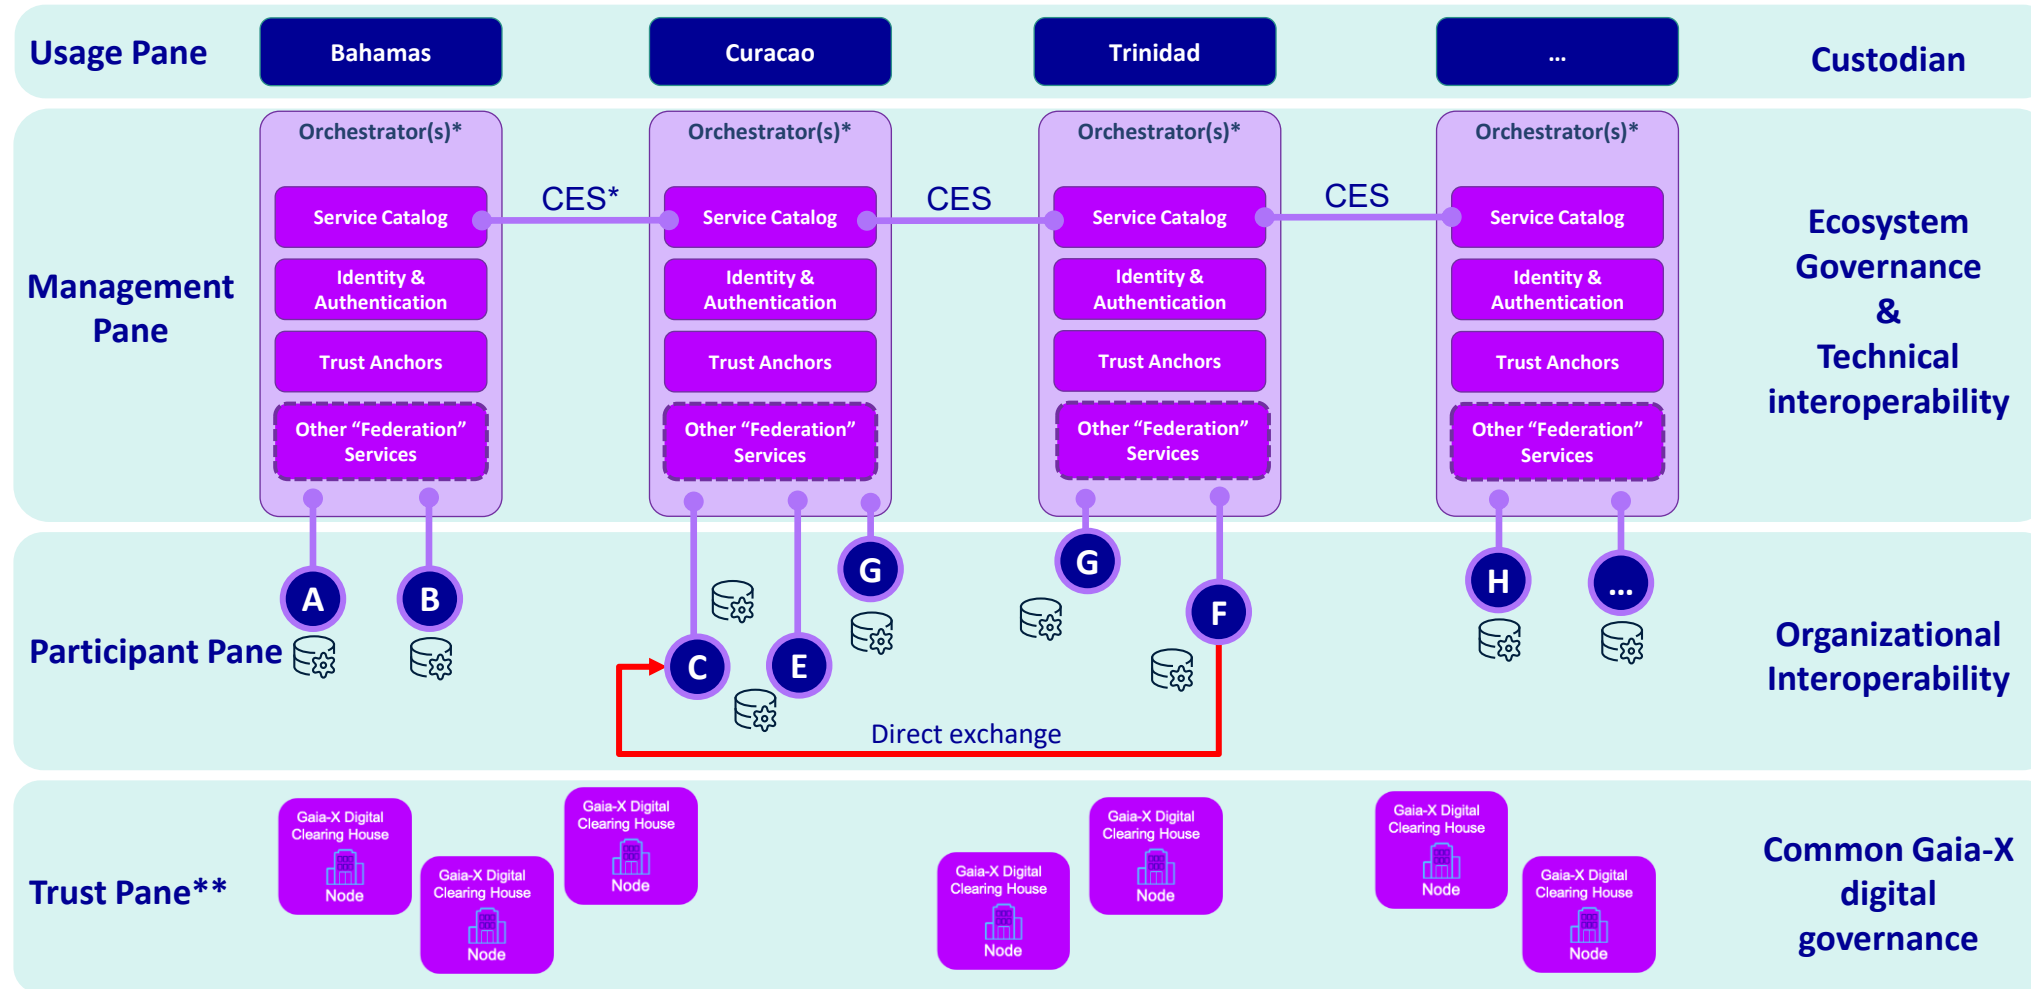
Usage Pane

Bahamas

Curacao

Trinidad

...

Custodian

Management Pane

Orchestrator(s)*

Service Catalog

Identity & Authentication

Trust Anchors

Other "Federation" Services

CES*

Orchestrator(s)*

Service Catalog

Identity & Authentication

Trust Anchors

Other "Federation" Services

CES

Orchestrator(s)*

Service Catalog

Identity & Authentication

Trust Anchors

Other "Federation" Services

CES

Orchestrator(s)*

Service Catalog

Identity & Authentication

Trust Anchors

Other "Federation" Services

Ecosystem Governance & Technical interoperability

Participant Pane

A

B

C

E

G

G

F

H

...

Direct exchange

Organizational Interoperability

Trust Pane**

Gaia-X Digital Clearing House Node

Gaia-X Digital Clearing House Node

Gaia-X Digital Clearing House Node

Gaia-X Digital Clearing House Node

Gaia-X Digital Clearing House Node

Gaia-X Digital Clearing House Node

Gaia-X Digital Clearing House Node

Common Gaia-X digital governance